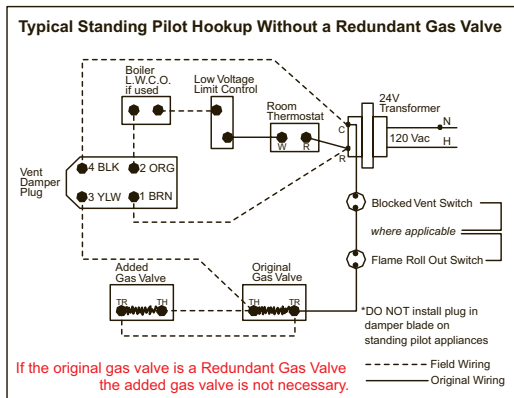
Typical Standing Pilot Hookup Without a Redundant Gas Valve

Boiler L.W.C.O. if used

Low Voltage Limit Control

Room Thermostat

W R

24V Transformer

C

R

120 Vac

N

H

Vent Damper Plug

4 BLK

2 ORG

3 YLW

1 BRN

Blocked Vent Switch

where applicable

Flame Roll Out Switch

Added Gas Valve

TR TH

Original Gas Valve

TH TR

*DO NOT install plug in damper blade on standing pilot appliances

If the original gas valve is a Redundant Gas Valve the added gas valve is not necessary.

Field Wiring

Original Wiring